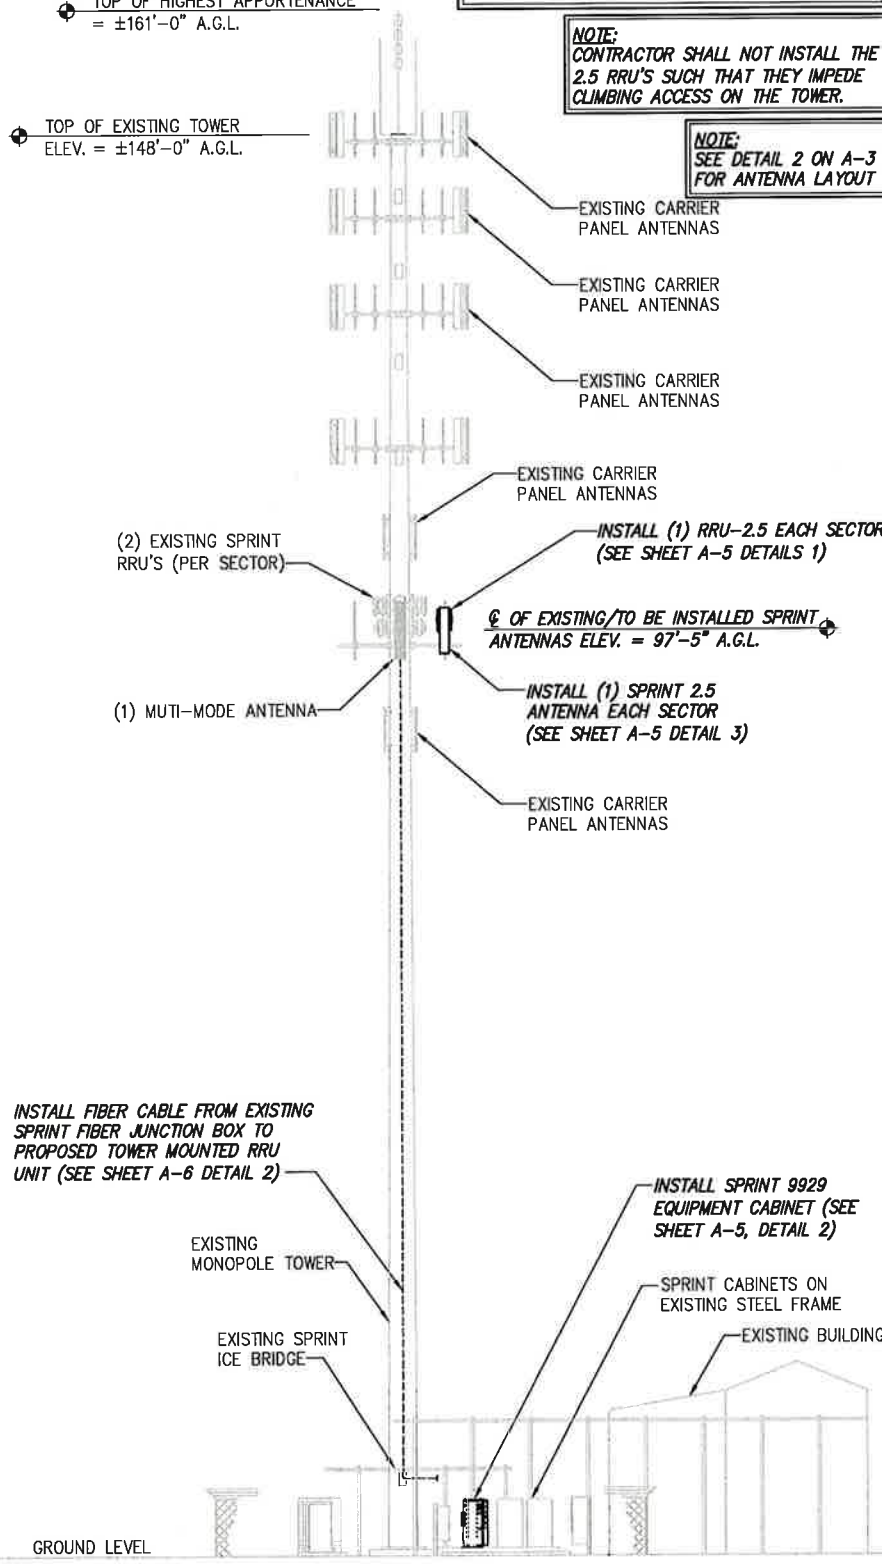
TOP OF HIGHEST APPURTENANCE
= ±161'–0" A.G.L.

NOTE:
CONTRACTOR SHALL NOT INSTALL THE 2.5 RRU'S SUCH THAT THEY IMPEDE CLIMBING ACCESS ON THE TOWER.

TOP OF EXISTING TOWER
ELEV. = ±148'–0" A.G.L.

NOTE:
SEE DETAIL 2 ON A–3 FOR ANTENNA LAYOUT

EXISTING CARRIER PANEL ANTENNAS

EXISTING CARRIER PANEL ANTENNAS

EXISTING CARRIER PANEL ANTENNAS

EXISTING CARRIER PANEL ANTENNAS

(2) EXISTING SPRINT RRU'S (PER SECTOR)

INSTALL (1) RRU–2.5 EACH SECTOR (SEE SHEET A–5 DETAILS 1)

℄ OF EXISTING/TO BE INSTALLED SPRINT ANTENNAS ELEV. = 97'–5" A.G.L.

(1) MUTI–MODE ANTENNA

INSTALL (1) SPRINT 2.5 ANTENNA EACH SECTOR (SEE SHEET A–5 DETAIL 3)

EXISTING CARRIER PANEL ANTENNAS

INSTALL FIBER CABLE FROM EXISTING SPRINT FIBER JUNCTION BOX TO PROPOSED TOWER MOUNTED RRU UNIT (SEE SHEET A–6 DETAIL 2)

INSTALL SPRINT 9929 EQUIPMENT CABINET (SEE SHEET A–5, DETAIL 2)

EXISTING MONOPOLE TOWER

SPRINT CABINETS ON EXISTING STEEL FRAME

EXISTING SPRINT ICE BRIDGE

EXISTING BUILDING

GROUND LEVEL